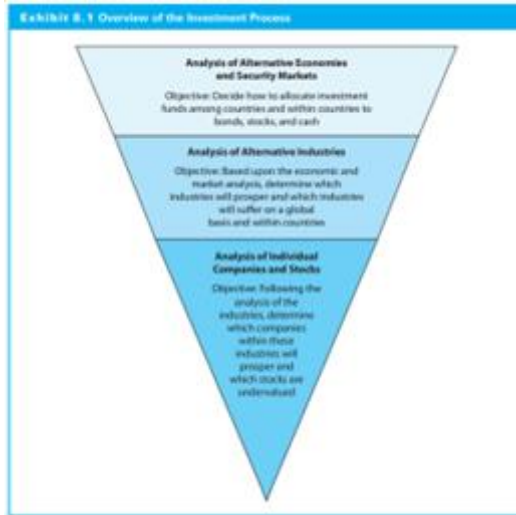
Exhibit 8.1 Overview of the Investment Process

Analysis of Alternative Economies and Security Markets

Objective: Decide how to allocate investment funds among countries and within countries to bonds, stocks, and cash

Analysis of Alternative Industries

Objective: Based upon the economic and market analysis, determine which industries will prosper and which industries will suffer on a global basis and within countries

Analysis of Individual Companies and Stocks

Objective: Following the analysis of the industries, determine which companies within these industries will prosper and which stocks are undervalued